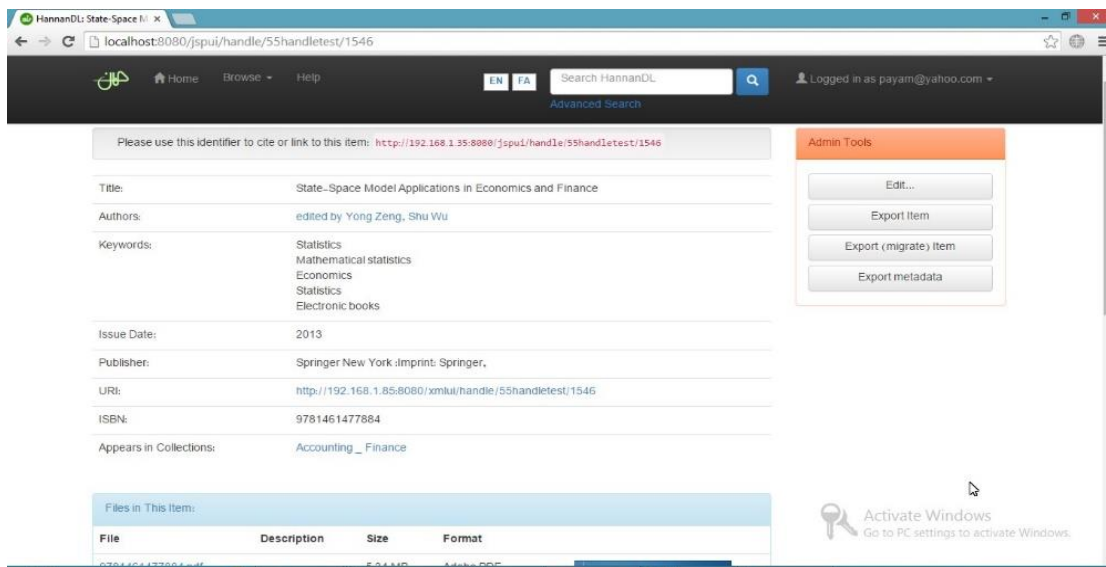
HannanDL: State-Space M ×

localhost:8080/jspui/handle/55handletest/1546

Home Browse Help

EN FA

Search HannanDL

Advanced Search

Logged in as payam@yahoo.com

Please use this identifier to cite or link to this item: http://192.168.1.35:8080/jspui/handle/55handletest/1546

| | |
|---|---|
| Title: | State-Space Model Applications in Economics and Finance |
| Authors: | edited by Yong Zeng, Shu Wu |
| Keywords: | Statistics<br>Mathematical statistics<br>Economics<br>Statistics<br>Electronic books |
| Issue Date: | 2013 |
| Publisher: | Springer New York :Imprint: Springer, |
| URI: | http://192.168.1.85:8080/xmlui/handle/55handletest/1546 |
| ISBN: | 9781461477884 |
| Appears in Collections: | Accounting _ Finance |

Admin Tools

Edit...

Export Item

Export (migrate) Item

Export metadata

Files in This Item:

| File | Description | Size | Format |
|---|---|---|---|
| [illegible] | | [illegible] | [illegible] |

Activate Windows
Go to PC settings to activate Windows.